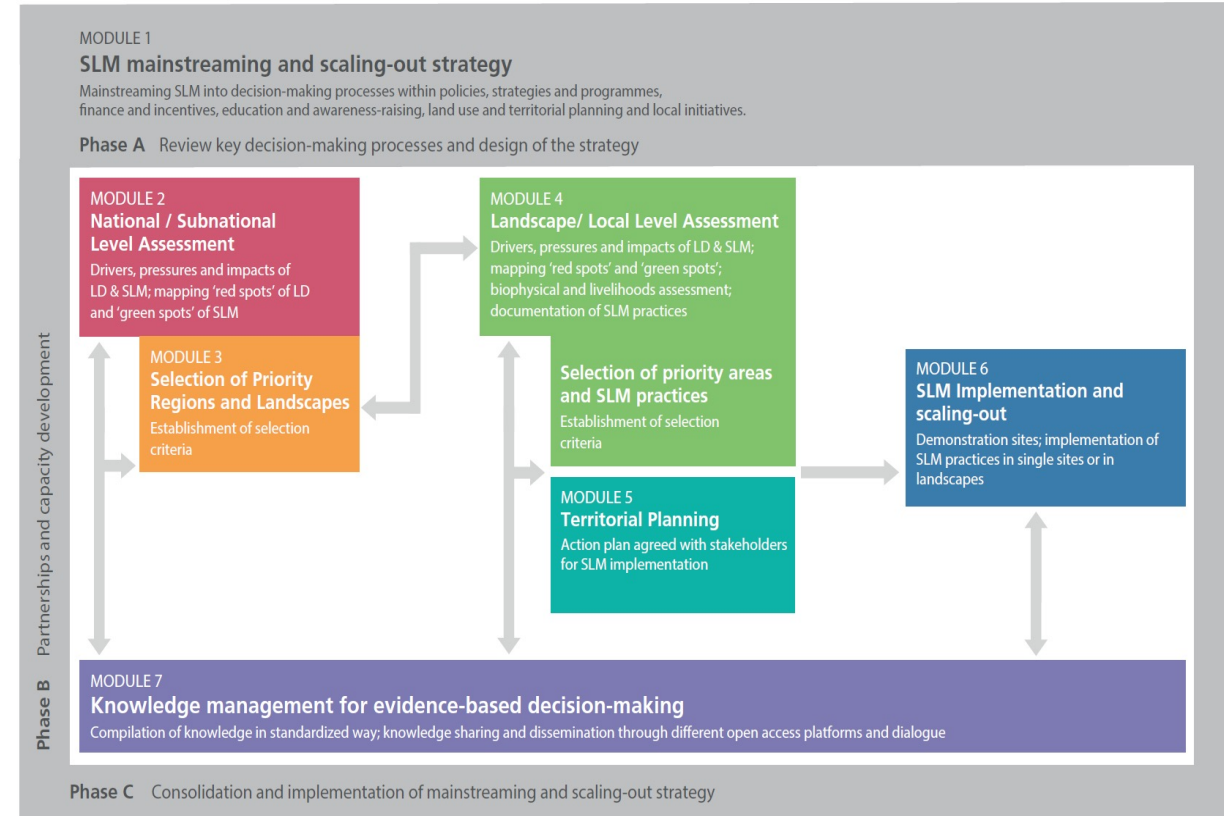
MODULE 1
SLM mainstreaming and scaling-out strategy
Mainstreaming SLM into decision-making processes within policies, strategies and programmes, finance and incentives, education and awareness-raising, land use and territorial planning and local initiatives.

Phase A Review key decision-making processes and design of the strategy

MODULE 2
National / Subnational Level Assessment
Drivers, pressures and impacts of LD & SLM; mapping 'red spots' of LD and 'green spots' of SLM

MODULE 3
Selection of Priority Regions and Landscapes
Establishment of selection criteria

MODULE 4
Landscape/ Local Level Assessment
Drivers, pressures and impacts of LD & SLM; mapping 'red spots' and 'green spots'; biophysical and livelihoods assessment; documentation of SLM practices

Selection of priority areas and SLM practices
Establishment of selection criteria

MODULE 5
Territorial Planning
Action plan agreed with stakeholders for SLM implementation

MODULE 6
SLM Implementation and scaling-out
Demonstration sites; implementation of SLM practices in single sites or in landscapes

Partnerships and capacity development

Phase B

MODULE 7
Knowledge management for evidence-based decision-making
Compilation of knowledge in standardized way; knowledge sharing and dissemination through different open access platforms and dialogue

Phase C Consolidation and implementation of mainstreaming and scaling-out strategy